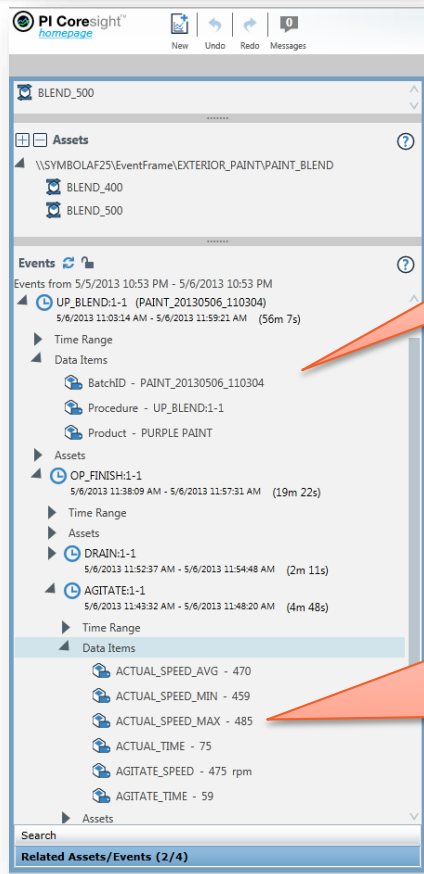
PI Coresight™
homepage

New Undo Redo Messages

BLEND_500

Assets

\\SYMBOLAF25\EventFrame\EXTERIOR_PAINT\PAINT_BLEND

BLEND_400

BLEND_500

Events

Events from 5/5/2013 10:53 PM - 5/6/2013 10:53 PM

UP_BLEND:1-1 (PAINT_20130506_110304)
5/6/2013 11:03:14 AM - 5/6/2013 11:59:21 AM (56m 7s)

Time Range

Data Items

BatchID - PAINT_20130506_110304

Procedure - UP_BLEND:1-1

Product - PURPLE PAINT

Assets

OP_FINISH:1-1
5/6/2013 11:38:09 AM - 5/6/2013 11:57:31 AM (19m 22s)

Time Range

Assets

DRAIN:1-1
5/6/2013 11:52:37 AM - 5/6/2013 11:54:48 AM (2m 11s)

AGITATE:1-1
5/6/2013 11:43:32 AM - 5/6/2013 11:48:20 AM (4m 48s)

Time Range

Data Items

ACTUAL_SPEED_AVG - 470

ACTUAL_SPEED_MIN - 459

ACTUAL_SPEED_MAX - 485

ACTUAL_TIME - 75

AGITATE_SPEED - 475 rpm

AGITATE_TIME - 59

Assets

Search

Related Assets/Events (2/4)